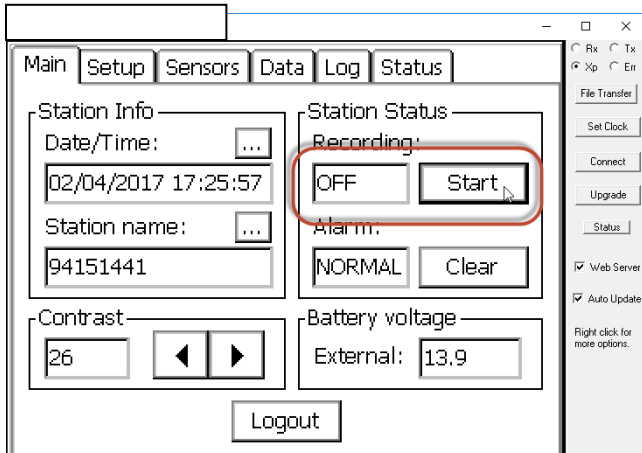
Main Setup Sensors Data Log Status

Station Info
Date/Time: ...
02/04/2017 17:25:57
Station name: ...
94151441

Station Status
Recording:
OFF Start
Alarm:
NORMAL Clear

Contrast
26

Battery voltage
External: 13.9

Logout

Rx Tx
Xp Err
File Transfer
Set Clock
Connect
Upgrade
Status
Web Server
Auto Update
Right click for more options.